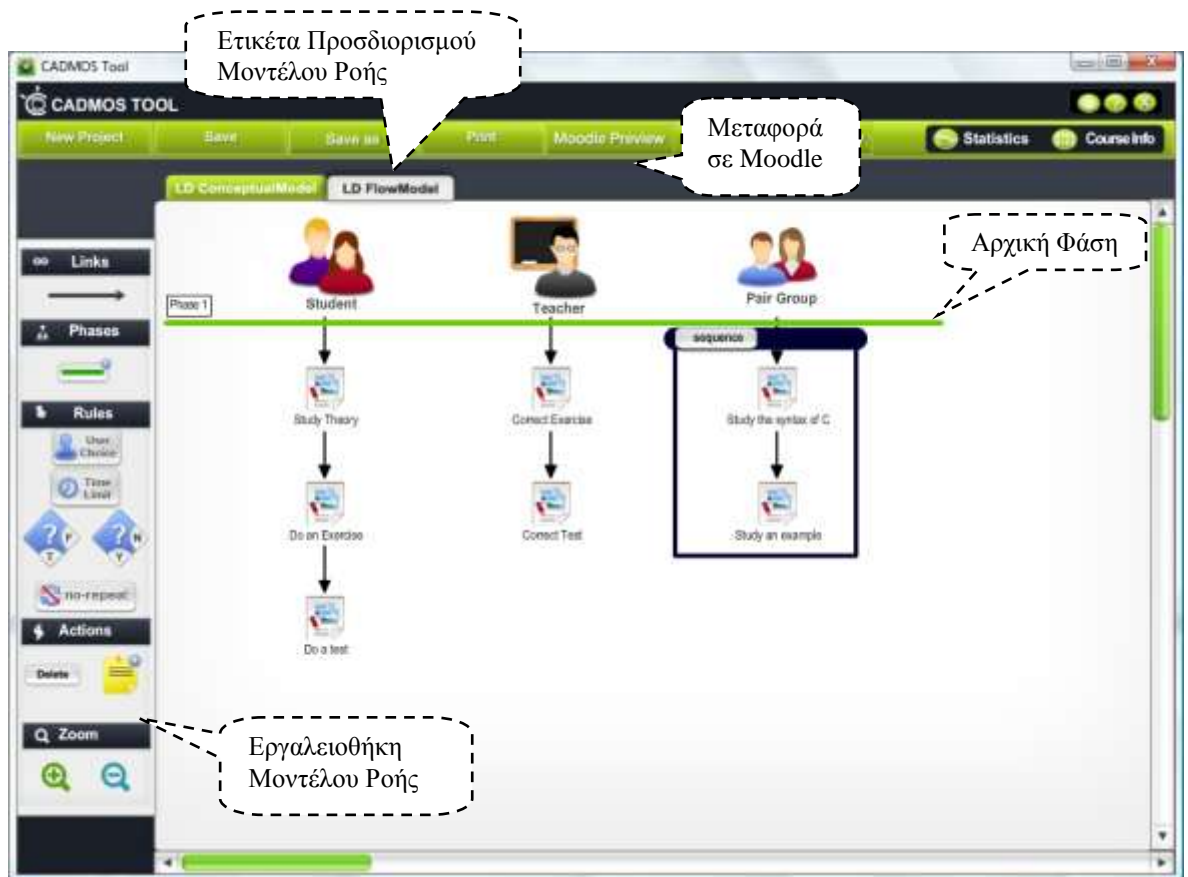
Ετικέτα Προσδιορισμού Μοντέλου Ροής

CADMOS Tool

CADMOS TOOL

New Project
Save
Save as
Print
Moodle Preview

Μεταφορά σε Moodle

Statistics
Course Info

LD ConceptualModel
LD FlowModel

Αρχική Φάση

Links
Phases
Rules
User Choice
Time Limit
no-repeat
Actions
Delete
Zoom

Student
Teacher
Pair Group
Phase 1
sequence

Study Theory
Do an Exercise
Do a test
Correct Exercise
Correct Test
Study the syntax of C
Study an example

Εργαλειοθήκη Μοντέλου Ροής